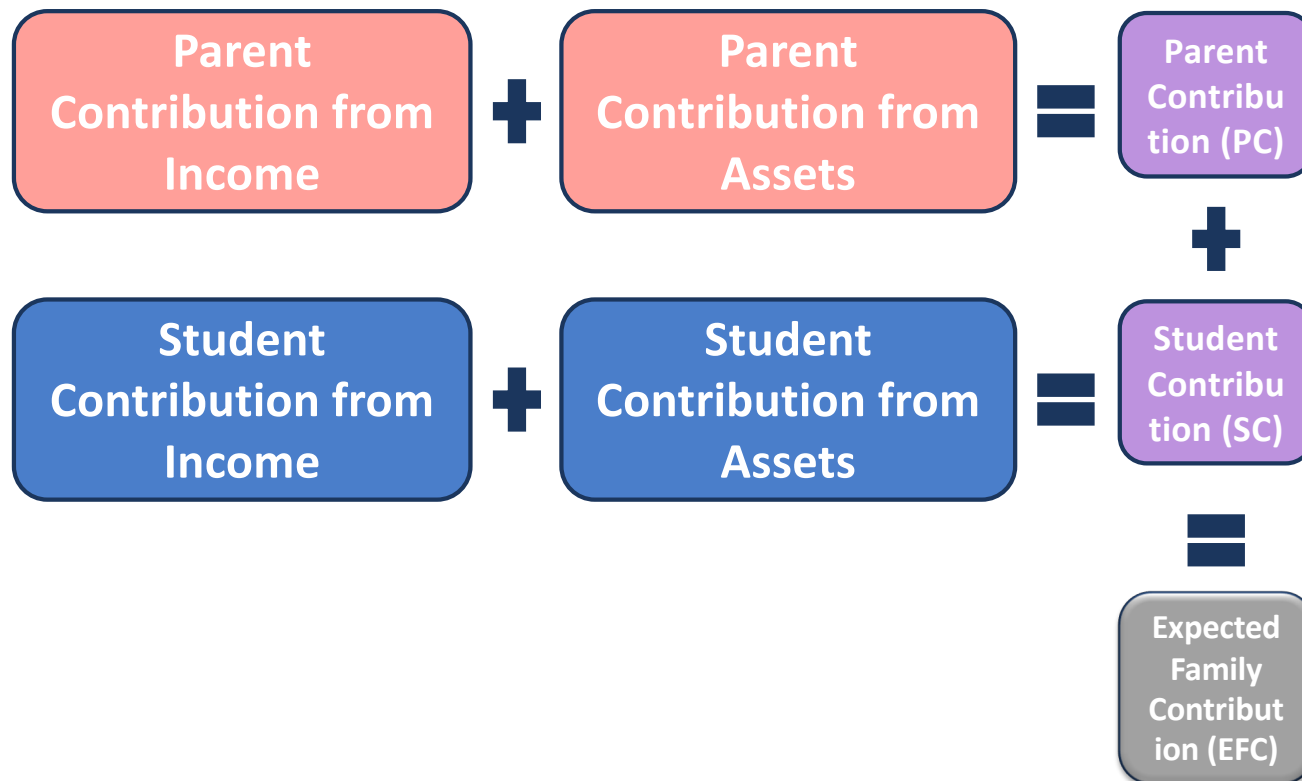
Parent Contribution from Income

Parent Contribution from Assets

Parent Contribution (PC)

Student Contribution from Income

Student Contribution from Assets

Student Contribution (SC)

Expected Family Contribution (EFC)